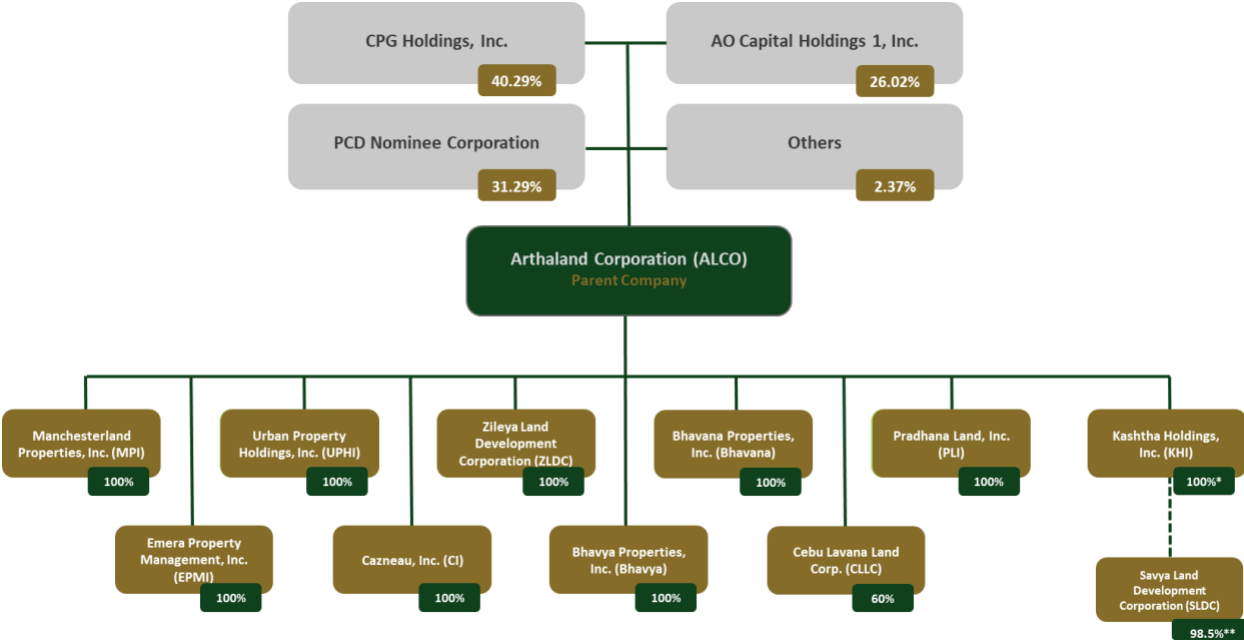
CPG Holdings, Inc.
40.29%

AO Capital Holdings 1, Inc.
26.02%

PCD Nominee Corporation
31.29%

Others
2.37%

Arthaland Corporation (ALCO)
Parent Company

Manchesterland Properties, Inc. (MPI)
100%

Emera Property Management, Inc. (EPMI)
100%

Urban Property Holdings, Inc. (UPHI)
100%

Cazneau, Inc. (CI)
100%

Zileya Land Development Corporation (ZLDC)
100%

Bhavya Properties, Inc. (Bhavya)
100%

Bhavana Properties, Inc. (Bhavana)
100%

Cebu Lavana Land Corp. (CLLC)
60%

Pradhana Land, Inc. (PLI)
100%

Kashtha Holdings, Inc. (KHI)
100%*

Savya Land Development Corporation (SLDC)
98.5%**